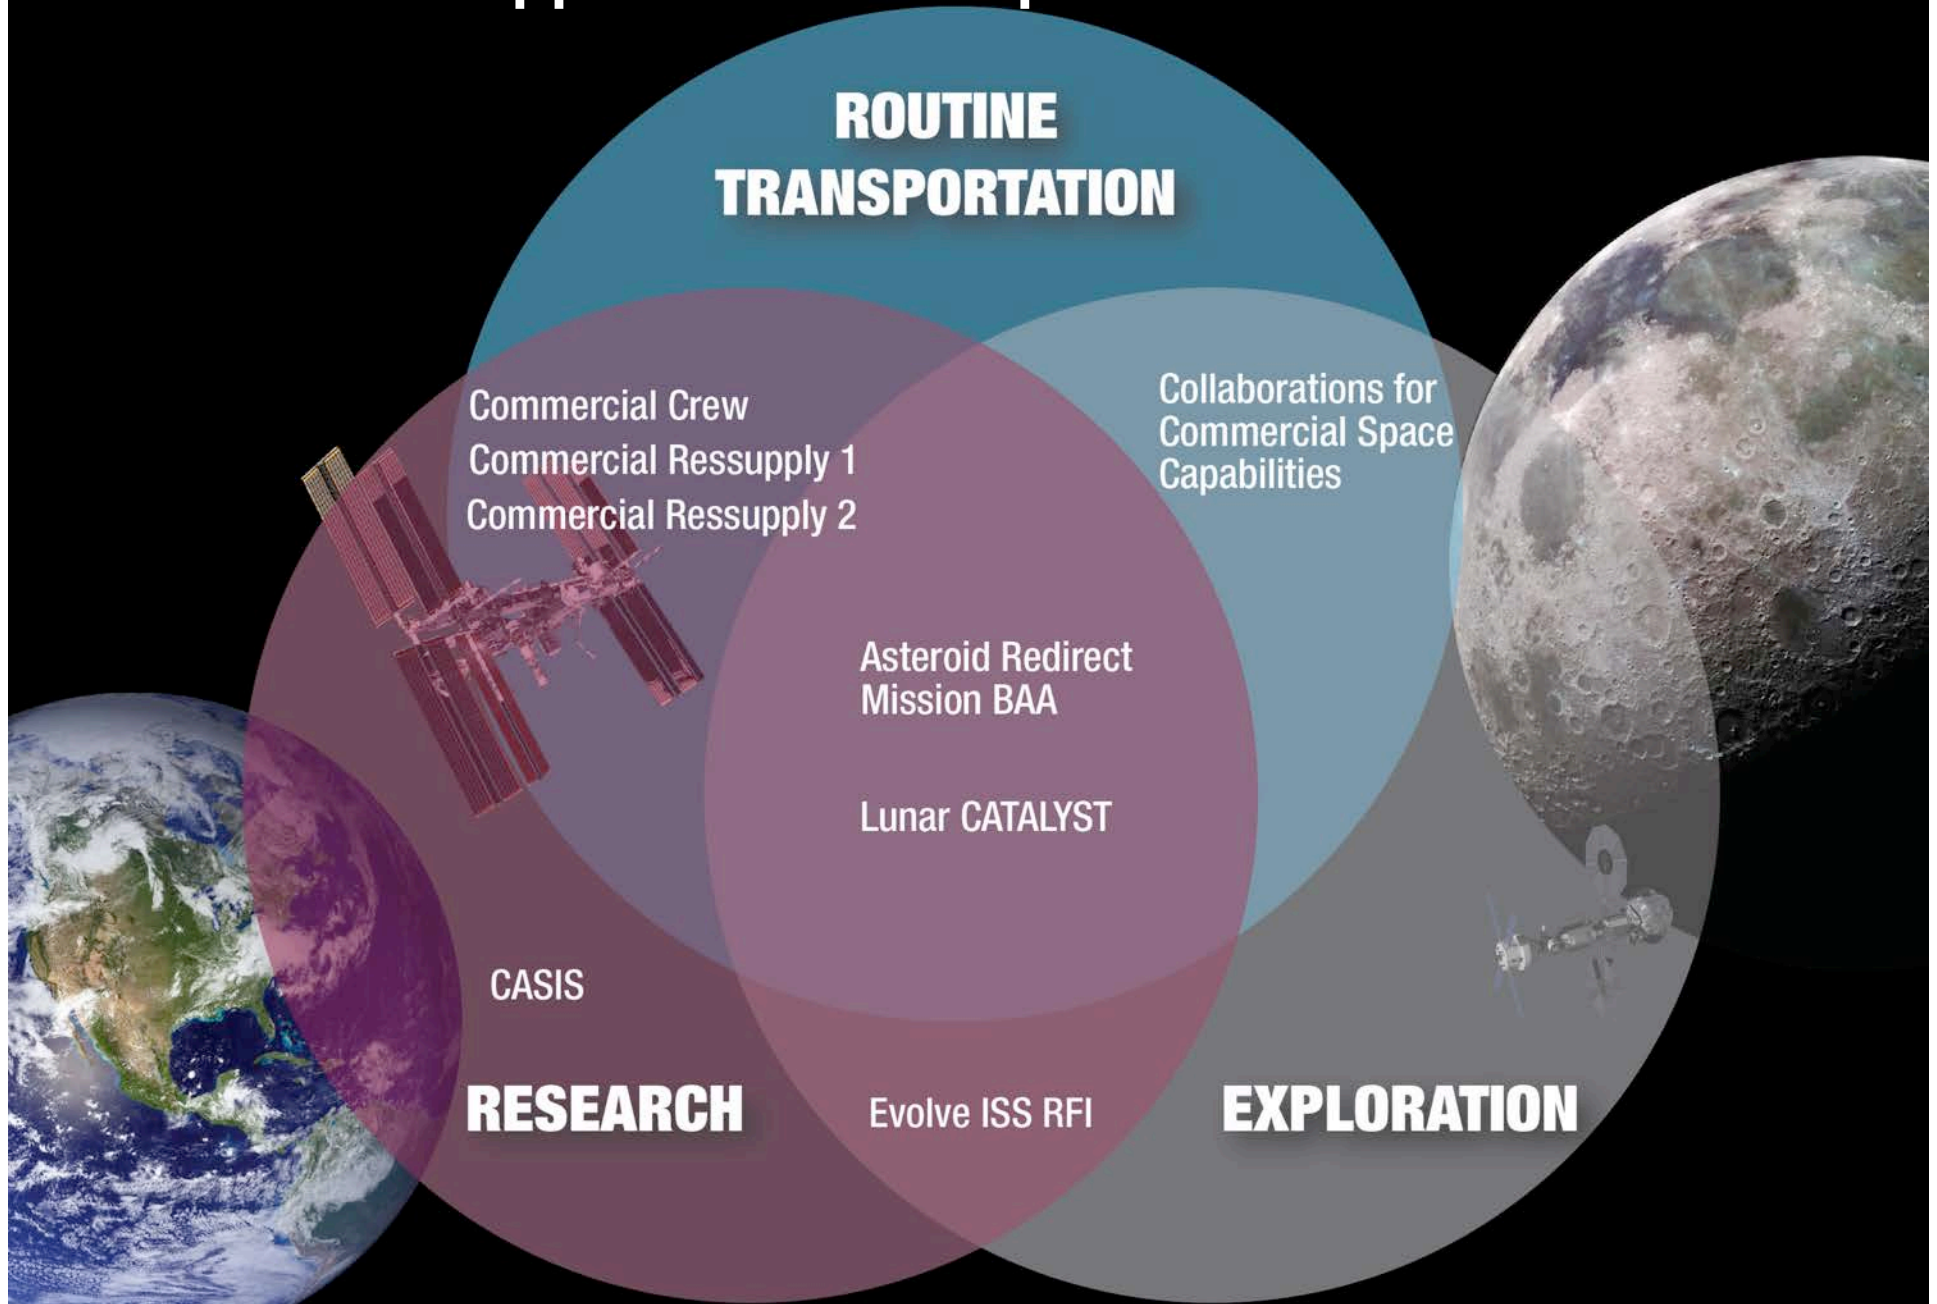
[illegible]

ROUTINE TRANSPORTATION

Commercial Crew
Commercial Ressupply 1
Commercial Ressupply 2

Collaborations for Commercial Space Capabilities

Asteroid Redirect Mission BAA

Lunar CATALYST

CASIS

RESEARCH

Evolve ISS RFI

EXPLORATION